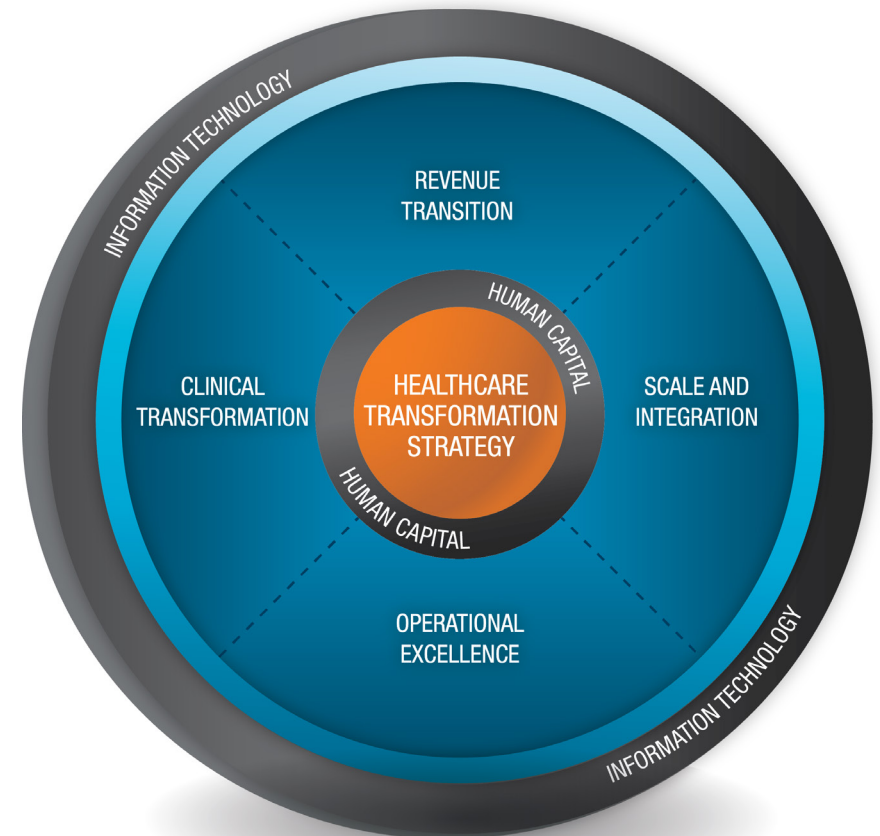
INFORMATION TECHNOLOGY

REVENUE TRANSITION

HUMAN CAPITAL

CLINICAL TRANSFORMATION

HEALTHCARE TRANSFORMATION STRATEGY

SCALE AND INTEGRATION

HUMAN CAPITAL

OPERATIONAL EXCELLENCE

INFORMATION TECHNOLOGY